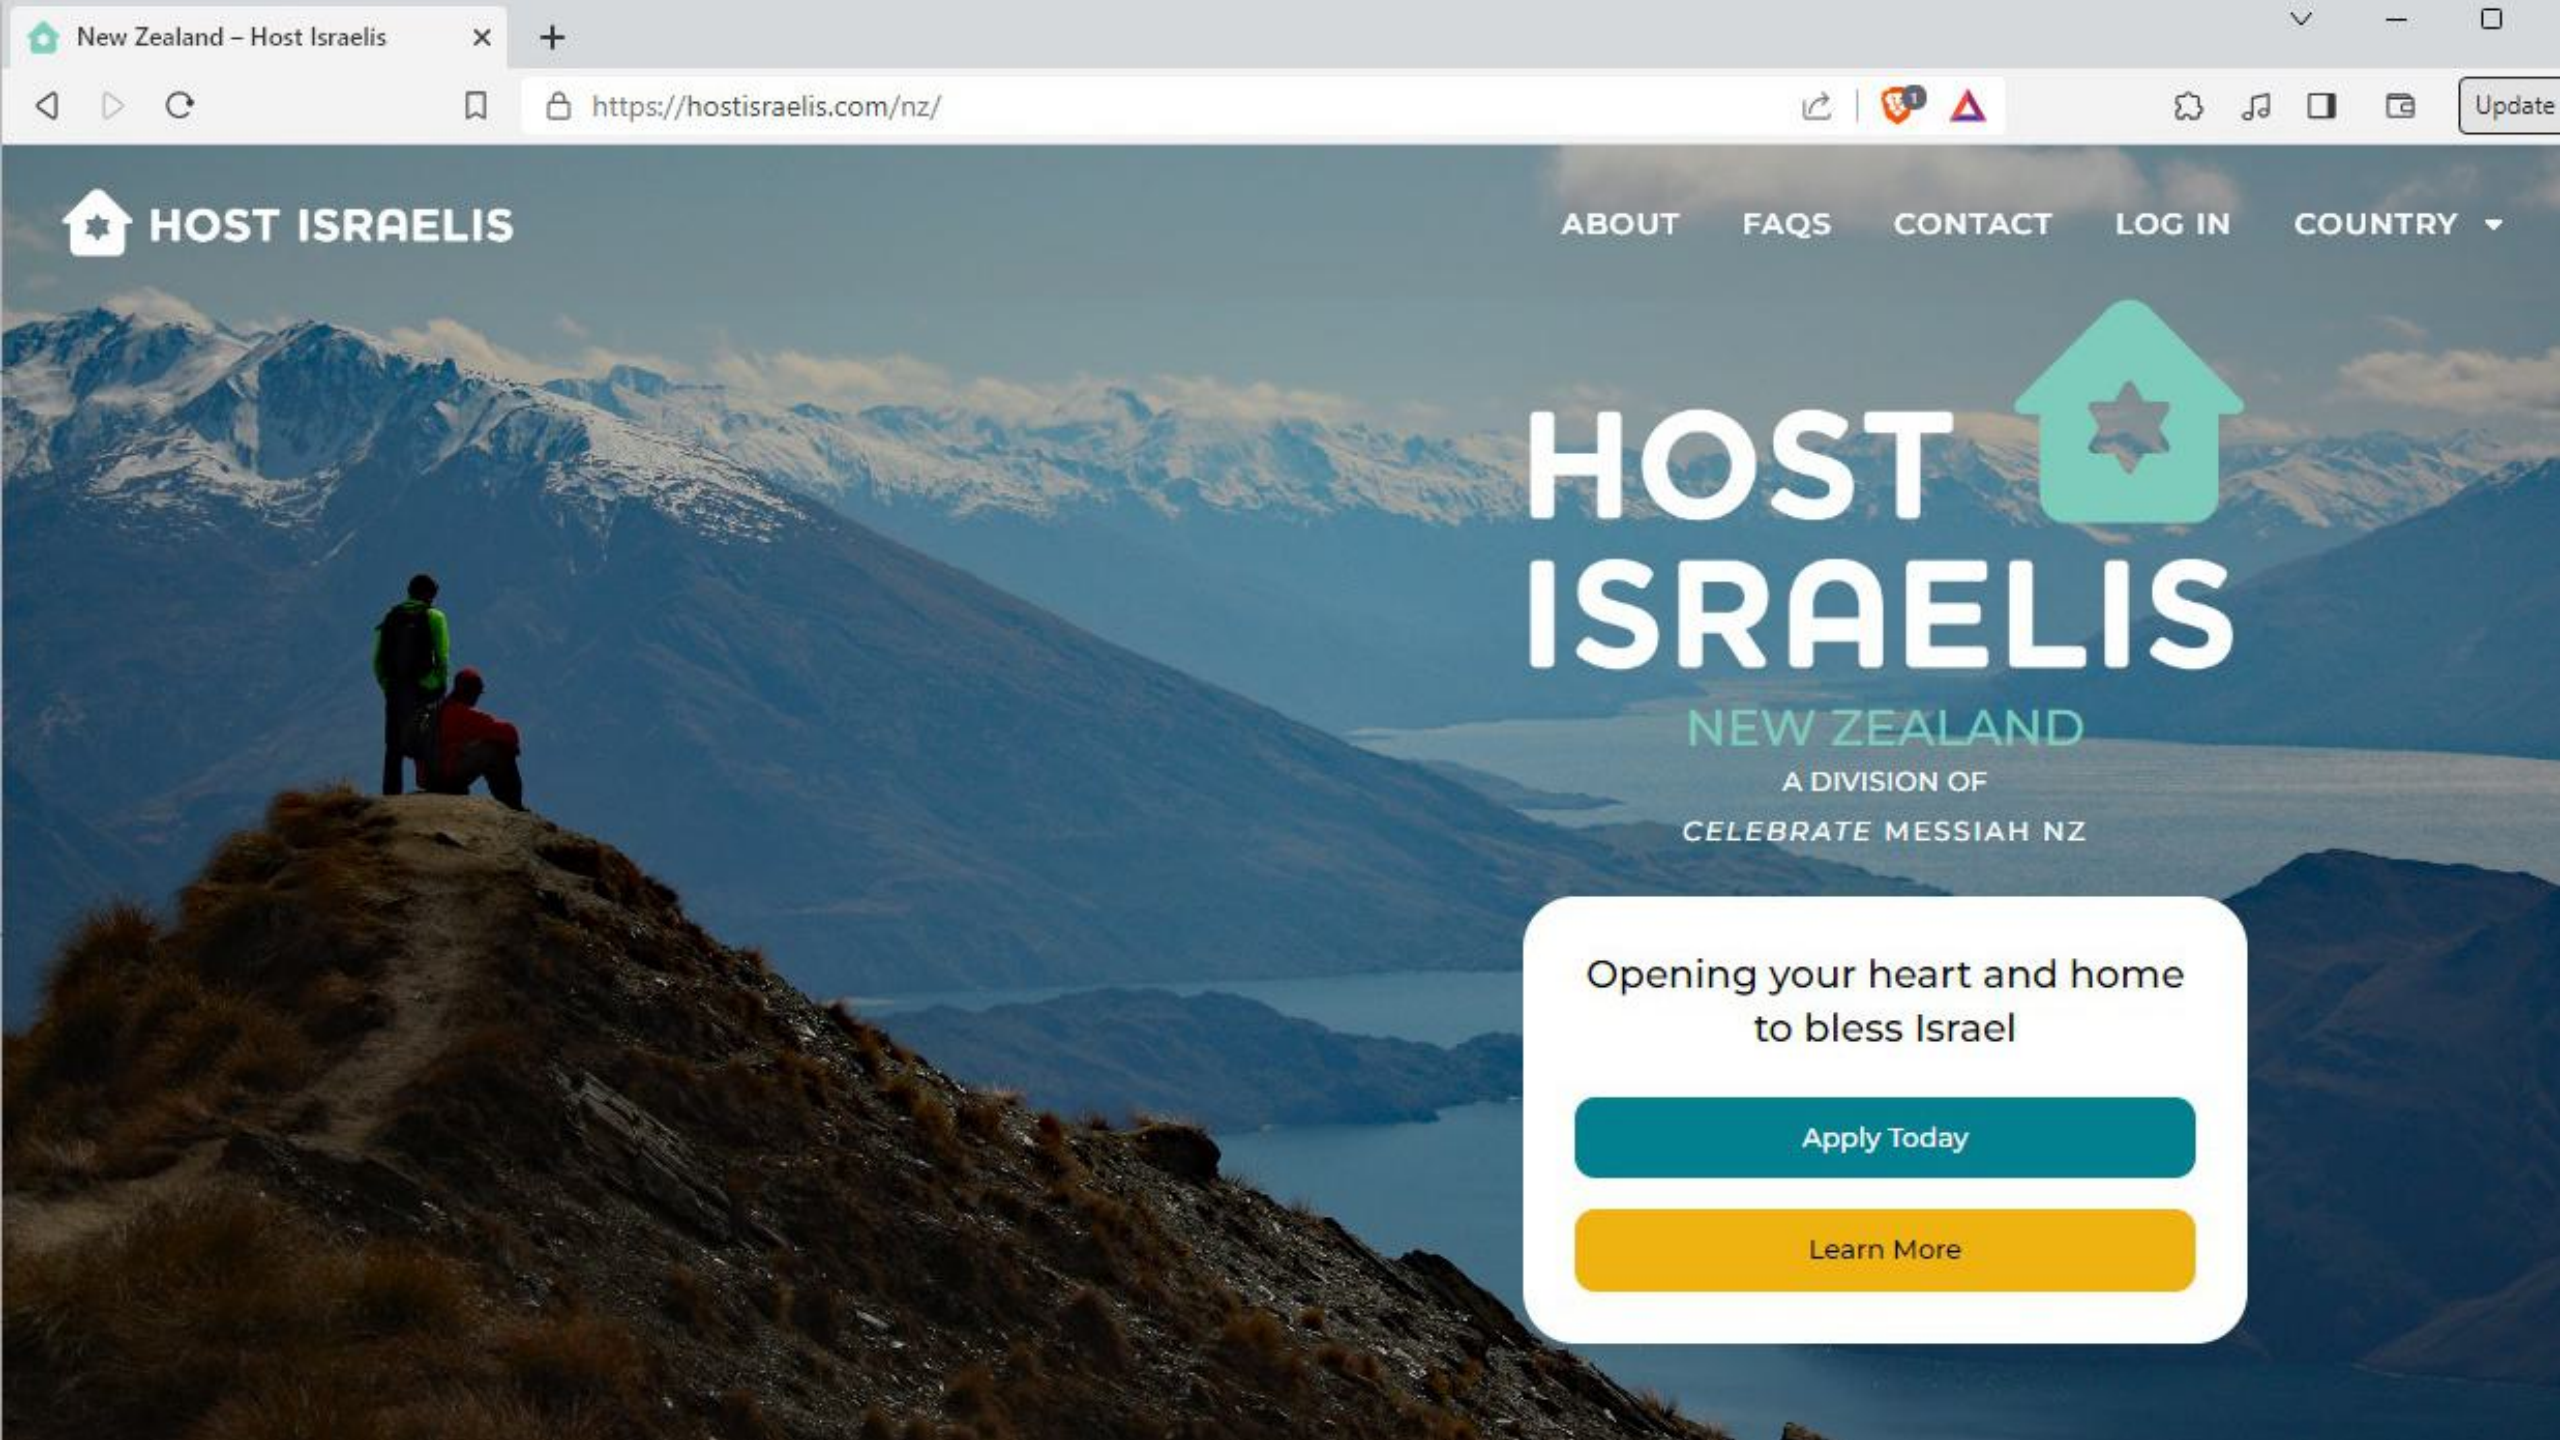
New Zealand – Host Israelis

https://hostisraelis.com/nz/

Update

HOST ISRAELIS

ABOUT FAQS CONTACT LOG IN COUNTRY

HOST ISRAELIS

NEW ZEALAND

A DIVISION OF

CELEBRATE MESSIAH NZ

Opening your heart and home to bless Israel

Apply Today

Learn More